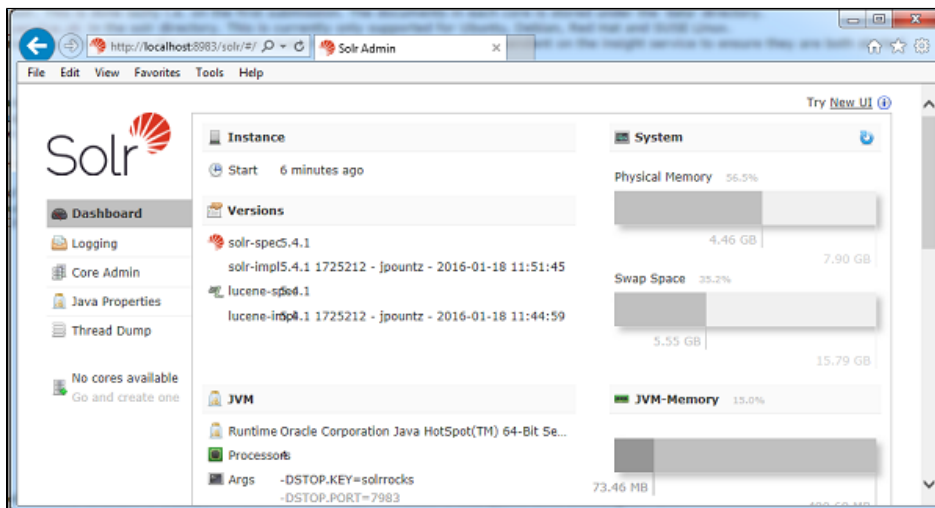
http://localhost:8983/solr/#/
Solr Admin

File Edit View Favorites Tools Help

Try New UI

Solr

Dashboard
Logging
Core Admin
Java Properties
Thread Dump

No cores available
Go and create one

Instance
Start 6 minutes ago

Versions
solr-spec 5.4.1
solr-impl 5.4.1 1725212 - jpountz - 2016-01-18 11:51:45
lucene-spec 5.4.1
lucene-impl 5.4.1 1725212 - jpountz - 2016-01-18 11:44:59

JVM
Runtime Oracle Corporation Java HotSpot(TM) 64-Bit Se...
Processors 4
Args -DSTOP.KEY=solrrocks
-DSTOP.PORT=7983

System
Physical Memory 56.5%
4.46 GB
7.90 GB
Swap Space 35.2%
5.55 GB
15.79 GB

JVM-Memory 15.0%
73.46 MB
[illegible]